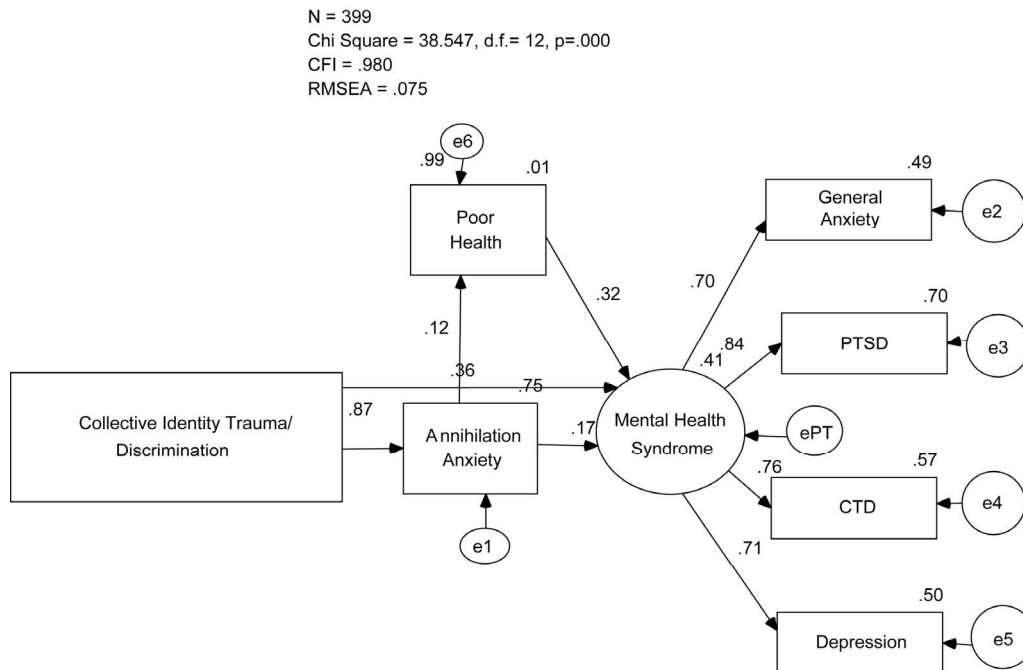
N = 399
Chi Square = 38.547, d.f.= 12, p=.000
CFI = .980
RMSEA = .075

e6
.99
.01
Poor Health
.32
.12
.36
.75
.87
Collective Identity Trauma/ Discrimination
Annihilation Anxiety
.17
e1
Mental Health Syndrome
ePT
.70
.41
.84
.76
.71
.49
General Anxiety
e2
.70
PTSD
e3
.57
CTD
e4
.50
Depression
e5